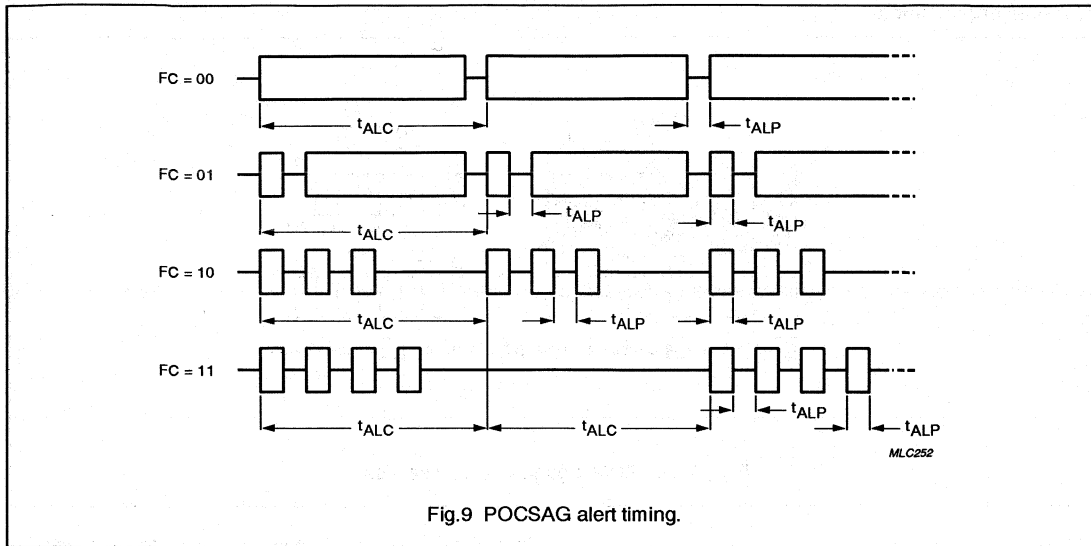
FC = 00

$t_{ALC}$

$t_{ALP}$

FC = 01

$t_{ALP}$

$t_{ALC}$

$t_{ALP}$

FC = 10

$t_{ALC}$

$t_{ALP}$

$t_{ALP}$

FC = 11

$t_{ALC}$

$t_{ALC}$

$t_{ALP}$

$t_{ALP}$

MLC252

Fig.9 POCSAG alert timing.